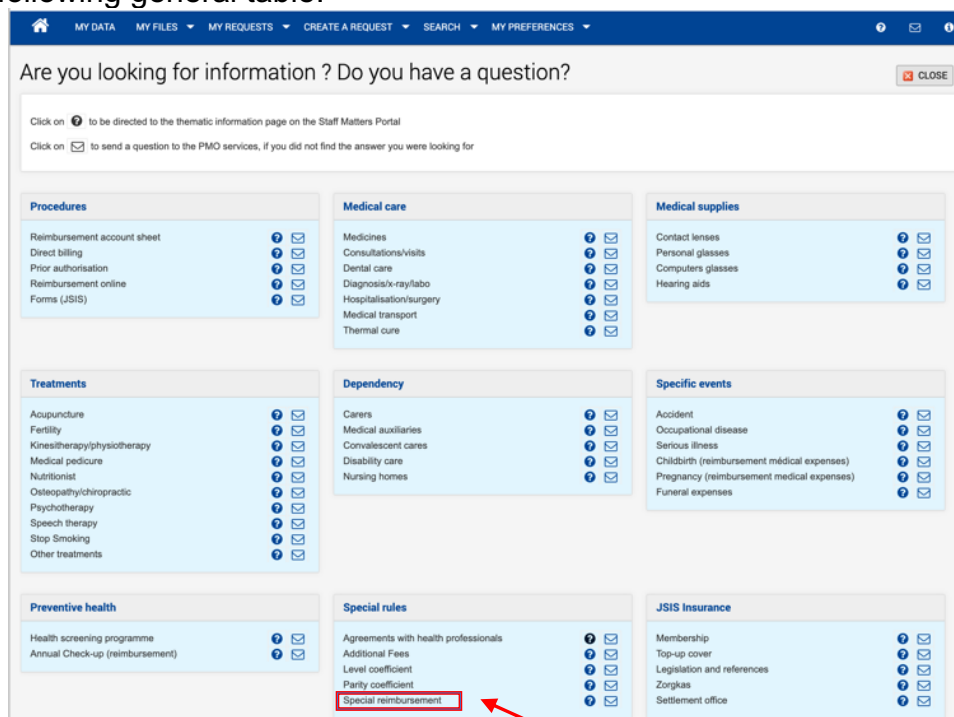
MY DATA MY FILES MY REQUESTS CREATE A REQUEST SEARCH MY PREFERENCES

Are you looking for information ? Do you have a question?

CLOSE

Click on to be directed to the thematic information page on the Staff Matters Portal

Click on to send a question to the PMO services, if you did not find the answer you were looking for

Procedures

Reimbursement account sheet
Direct billing
Prior authorisation
Reimbursement online
Forms (JSIS)

Medical care

Medicines
Consultations/visits
Dental care
Diagnosis/x-ray/labo
Hospitalisation/surgery
Medical transport
Thermal cure

Medical supplies

Contact lenses
Personal glasses
Computers glasses
Hearing aids

Treatments

Acupuncture
Fertility
Kinesitherapy/physiotherapy
Medical pedicure
Nutritionist
Osteopathy/chiropractic
Psychotherapy
Speech therapy
Stop Smoking
Other treatments

Dependency

Carers
Medical auxiliaries
Convalescent cares
Disability care
Nursing homes

Specific events

Accident
Occupational disease
Serious illness
Childbirth (reimbursement médical expenses)
Pregnancy (reimbursement medical expenses)
Funeral expenses

Preventive health

Health screening programme
Annual Check-up (reimbursement)

Special rules

Agreements with health professionals
Additional Fees
Level coefficient
Parity coefficient
Special reimbursement

JSIS Insurance

Membership
Top-up cover
Legislation and references
Zorgkas
Settlement office